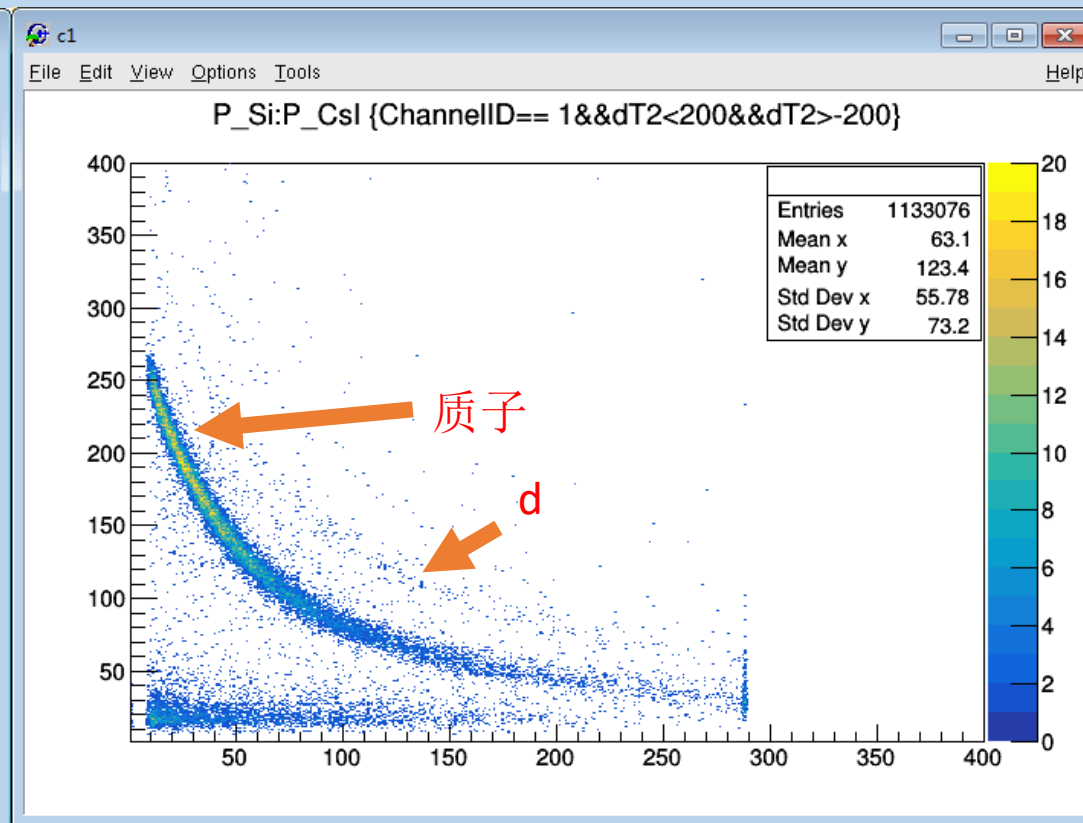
c1

File Edit View Options Tools Help

P_Si:P_CsI {ChannelID== 1&&dT2<200&&dT2>-200}

| Entries | 1133076 |
|---|---|
| Mean x | 63.1 |
| Mean y | 123.4 |
| Std Dev x | 55.78 |
| Std Dev y | 73.2 |

质子

d

400
350
300
250
200
150
100
50

50 100 150 200 250 300 350 400

20
18
16
14
12
10
8
6
4
2
0